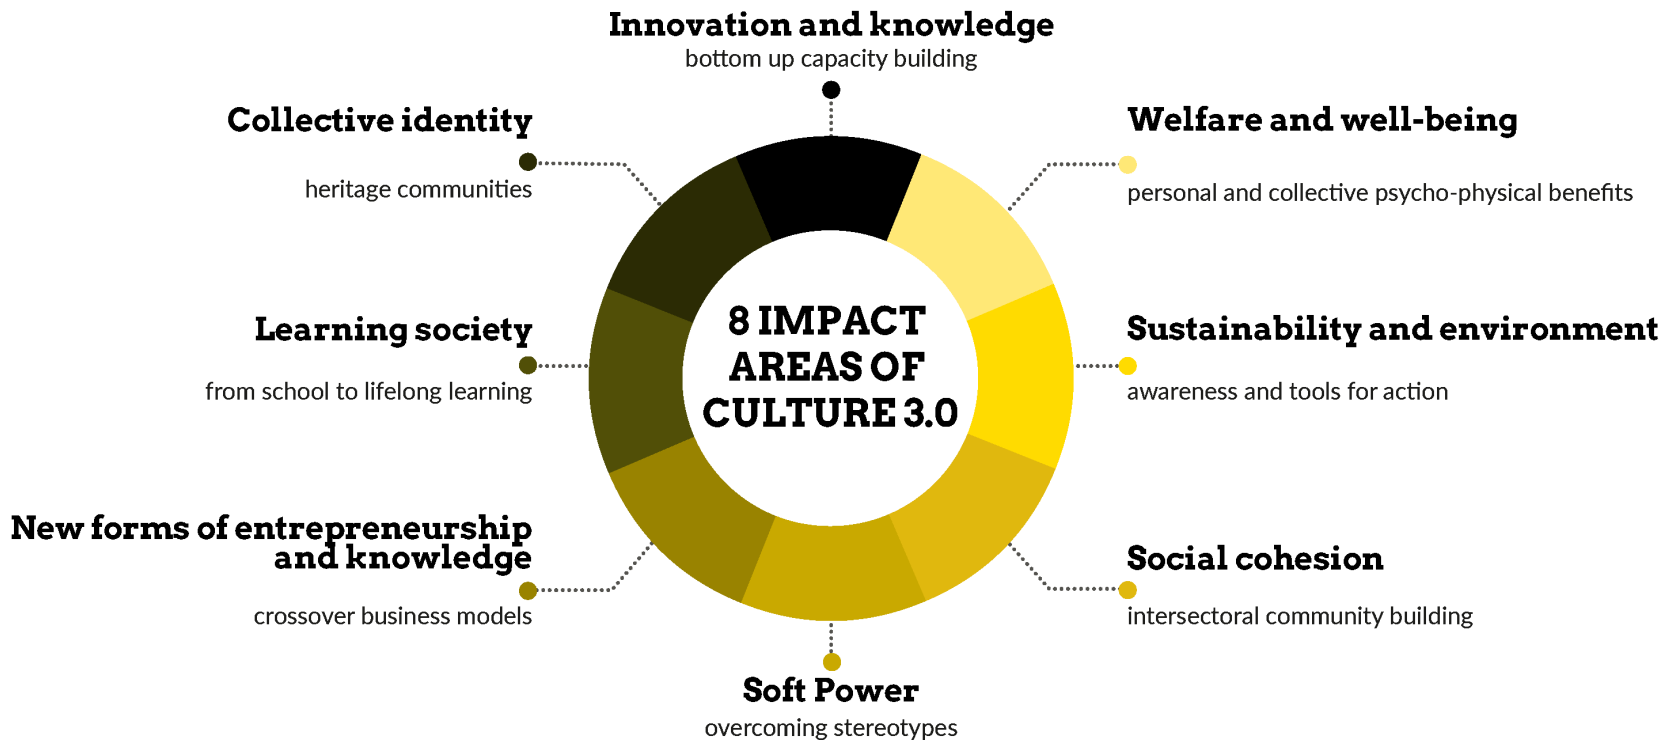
Innovation and knowledge
bottom up capacity building

Collective identity
heritage communities

Welfare and well-being
personal and collective psycho-physical benefits

8 IMPACT AREAS OF CULTURE 3.0

Learning society
from school to lifelong learning

Sustainability and environment
awareness and tools for action

New forms of entrepreneurship and knowledge
crossover business models

Social cohesion
intersectoral community building

Soft Power
overcoming stereotypes